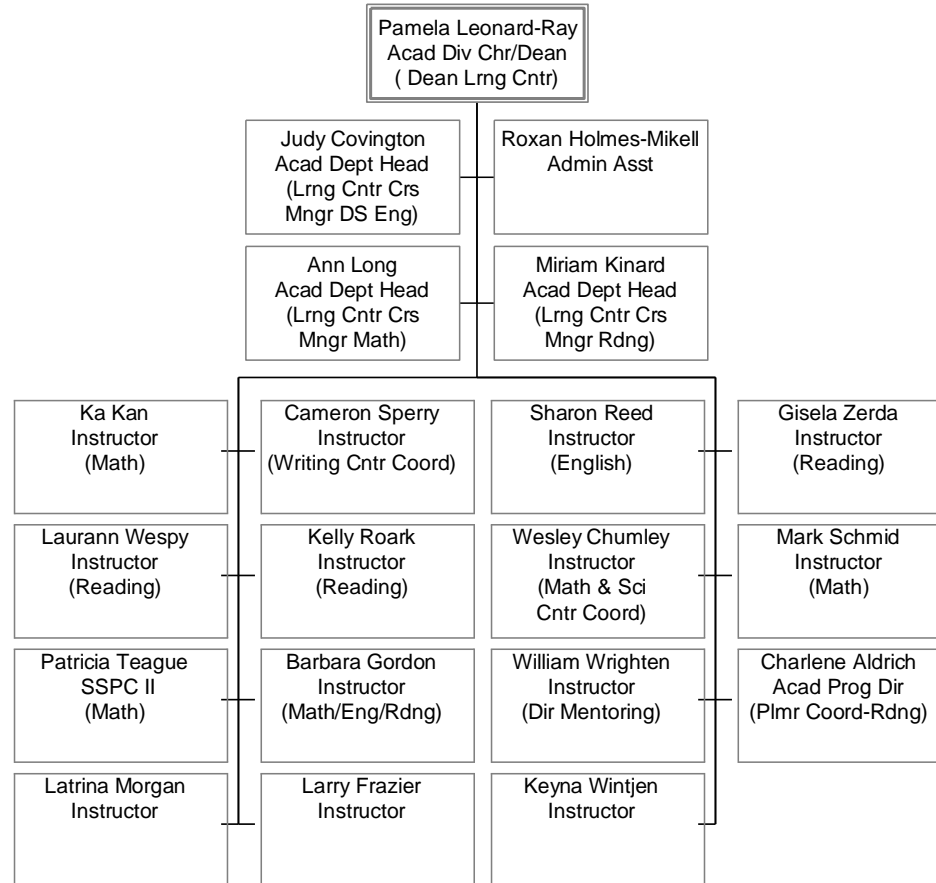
Pamela Leonard-Ray
Acad Div Chr/Dean
( Dean Lrng Cntr)

Judy Covington
Acad Dept Head
(Lrng Cntr Crs Mngr DS Eng)

Roxan Holmes-Mikell
Admin Asst

Ann Long
Acad Dept Head
(Lrng Cntr Crs Mngr Math)

Miriam Kinard
Acad Dept Head
(Lrng Cntr Crs Mngr Rdng)

Ka Kan
Instructor
(Math)

Cameron Sperry
Instructor
(Writing Cntr Coord)

Sharon Reed
Instructor
(English)

Gisela Zerda
Instructor
(Reading)

Laurann Wespy
Instructor
(Reading)

Kelly Roark
Instructor
(Reading)

Wesley Chumley
Instructor
(Math & Sci Cntr Coord)

Mark Schmid
Instructor
(Math)

Patricia Teague
SSPC II
(Math)

Barbara Gordon
Instructor
(Math/Eng/Rdng)

William Wrighten
Instructor
(Dir Mentoring)

Charlene Aldrich
Acad Prog Dir
(Plmr Coord-Rdng)

Latrina Morgan
Instructor

Larry Frazier
Instructor

Keyna Wintjen
Instructor